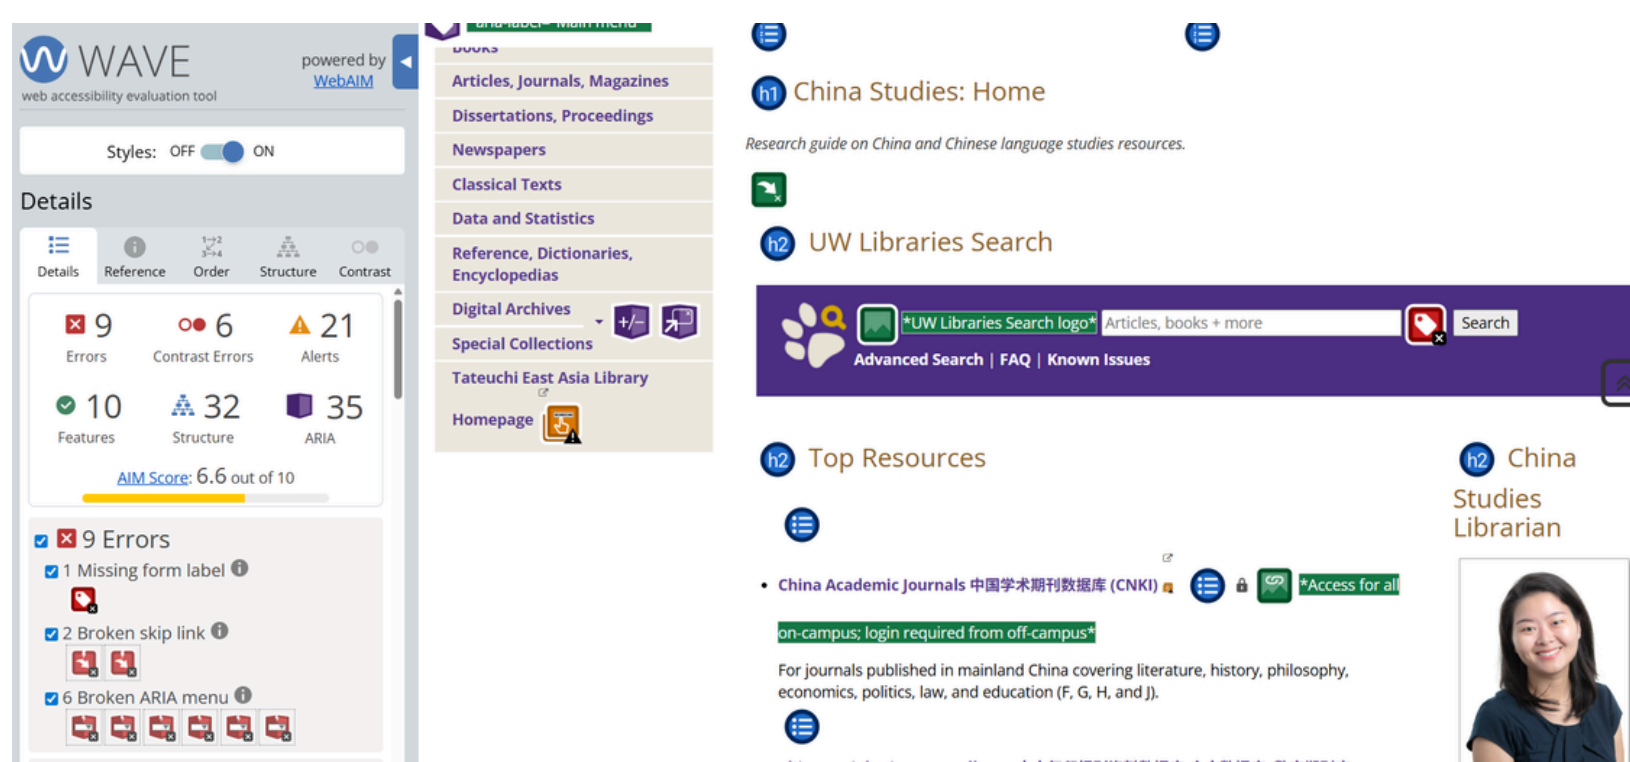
WAVE
web accessibility evaluation tool
powered by WebAIM

Styles: OFF ON

Details

Details Reference Order Structure Contrast

9 Errors
6 Contrast Errors
21 Alerts
10 Features
32 Structure
35 ARIA

AIM Score: 6.6 out of 10

9 Errors
1 Missing form label
2 Broken skip link
6 Broken ARIA menu

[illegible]
Books
Articles, Journals, Magazines
Dissertations, Proceedings
Newspapers
Classical Texts
Data and Statistics
Reference, Dictionaries, Encyclopedias
Digital Archives
Special Collections
Tateuchi East Asia Library
Homepage

h1 China Studies: Home

Research guide on China and Chinese language studies resources.

h2 UW Libraries Search

*UW Libraries Search logo* Articles, books + more Search
Advanced Search | FAQ | Known Issues

h2 Top Resources

• China Academic Journals 中国学术期刊数据库 (CNKI) *Access for all on-campus; login required from off-campus*

For journals published in mainland China covering literature, history, philosophy, economics, politics, law, and education (F, G, H, and J).

h2 China Studies Librarian